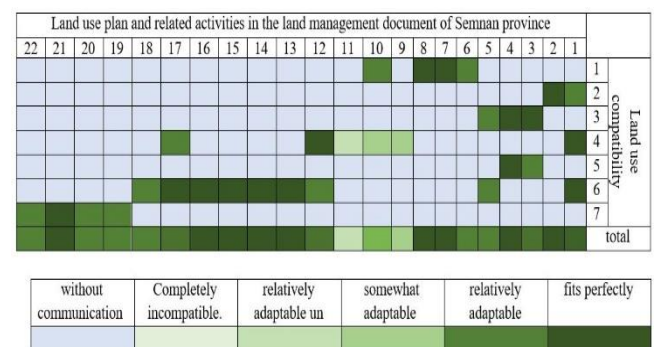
| Land use plan and related activities in the land management document of Semnan province | | | | | | | | | | | | | | | | | | | | | | |
|---|---|---|---|---|---|---|---|---|---|---|---|---|---|---|---|---|---|---|---|---|---|---|
| 22 | 21 | 20 | 19 | 18 | 17 | 16 | 15 | 14 | 13 | 12 | 11 | 10 | 9 | 8 | 7 | 6 | 5 | 4 | 3 | 2 | 1 | |
| | | | | | | | | | | | | | | | | | | | | | | 1 |
| | | | | | | | | | | | | | | | | | | | | | | 2 |
| | | | | | | | | | | | | | | | | | | | | | | 3 |
| | | | | | | | | | | | | | | | | | | | | | | 4 |
| | | | | | | | | | | | | | | | | | | | | | | 5 |
| | | | | | | | | | | | | | | | | | | | | | | 6 |
| | | | | | | | | | | | | | | | | | | | | | | 7 |
| | | | | | | | | | | | | | | | | | | | | | | total |

Land use compatibility

| without communication | Completely incompatible. | relatively adaptable un | somewhat adaptable | relatively adaptable | fits perfectly |
|---|---|---|---|---|---|
| | | | | | |